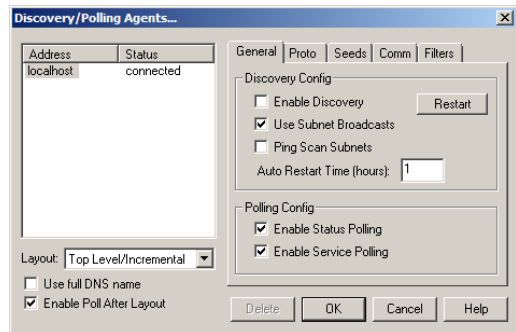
Discovery/Polling Agents...

| Address | Status |
|---|---|
| localhost | connected |

General | Proto | Seeds | Comm | Filters

Discovery Config
Enable Discovery
Restart
Use Subnet Broadcasts
Ping Scan Subnets
Auto Restart Time (hours): 1

Polling Config
Enable Status Polling
Enable Service Polling

Layout: Top Level/Incremental
Use full DNS name
Enable Poll After Layout

Delete
OK
Cancel
Help